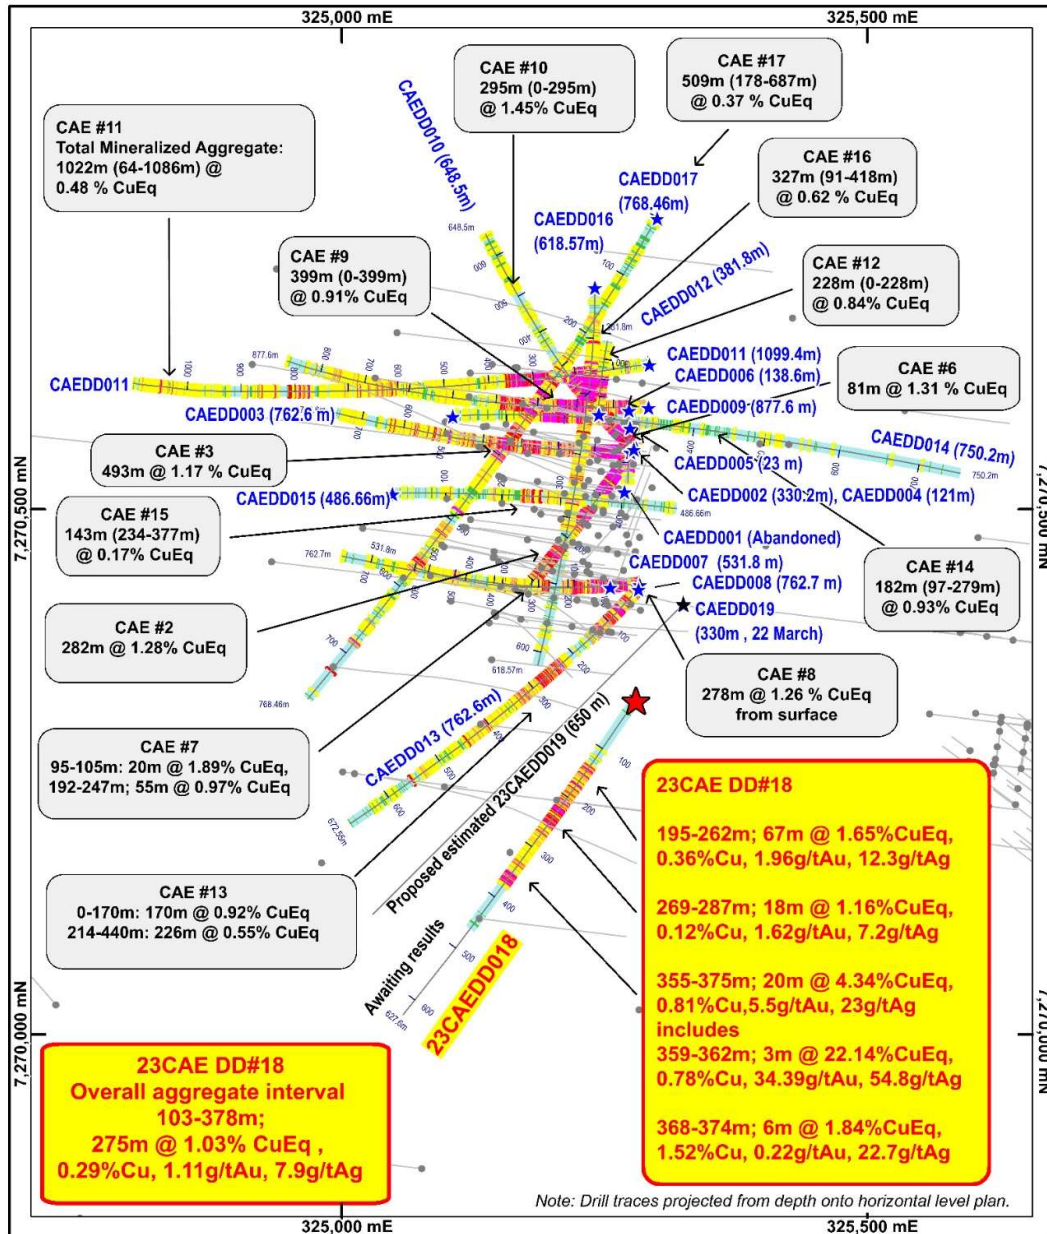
325,000 mE

325,500 mE

CAE #11
Total Mineralized Aggregate:
1022m (64-1086m) @ 0.48 % CuEq

CAE #10
295m (0-295m)
@ 1.45% CuEq

CAE #17
509m (178-687m)
@ 0.37 % CuEq

CAE #16
327m (91-418m)
@ 0.62 % CuEq

CAEDD010 (648.5m)

CAEDD017 (768.46m)

CAEDD016 (618.57m)

CAE #9
399m (0-399m)
@ 0.91% CuEq

CAE #12
228m (0-228m)
@ 0.84% CuEq

CAEDD012 (381.8m)

CAEDD011

CAEDD011 (1099.4m)

CAEDD006 (138.6m)

CAE #6
81m @ 1.31 % CuEq

CAEDD003 (762.6 m)

CAEDD009 (877.6 m)

CAE #3
493m @ 1.17 % CuEq

CAEDD014 (750.2m)

CAEDD005 (23 m)

7,270,500 mN

CAEDD015 (486.66m)

CAEDD002 (330.2m), CAEDD004 (121m)

CAE #15
143m (234-377m)
@ 0.17% CuEq

CAEDD001 (Abandoned)

CAEDD007 (531.8 m)

CAE #14
182m (97-279m)
@ 0.93% CuEq

CAEDD008 (762.7 m)

CAEDD019
(330m , 22 March)

CAE #2
282m @ 1.28% CuEq

CAE #8
278m @ 1.26 % CuEq
from surface

CAEDD013 (762.6m)

Proposed estimated 23CAEDD019 (650 m)

CAE #7
95-105m: 20m @ 1.89% CuEq,
192-247m; 55m @ 0.97% CuEq

23CAE DD#18

195-262m; 67m @ 1.65%CuEq,
0.36%Cu, 1.96g/tAu, 12.3g/tAg

CAE #13
0-170m: 170m @ 0.92% CuEq
214-440m: 226m @ 0.55% CuEq

269-287m; 18m @ 1.16%CuEq,
0.12%Cu, 1.62g/tAu, 7.2g/tAg

Awaiting results

23CAEDD018

355-375m; 20m @ 4.34%CuEq,
0.81%Cu,5.5g/tAu, 23g/tAg
includes
359-362m; 3m @ 22.14%CuEq,
0.78%Cu, 34.39g/tAu, 54.8g/tAg

7,270,000 mN

23CAE DD#18
Overall aggregate interval
103-378m;
275m @ 1.03% CuEq ,
0.29%Cu, 1.11g/tAu, 7.9g/tAg

368-374m; 6m @ 1.84%CuEq,
1.52%Cu, 0.22g/tAu, 22.7g/tAg

Note: Drill traces projected from depth onto horizontal level plan.

325,000 mE

325,500 mE